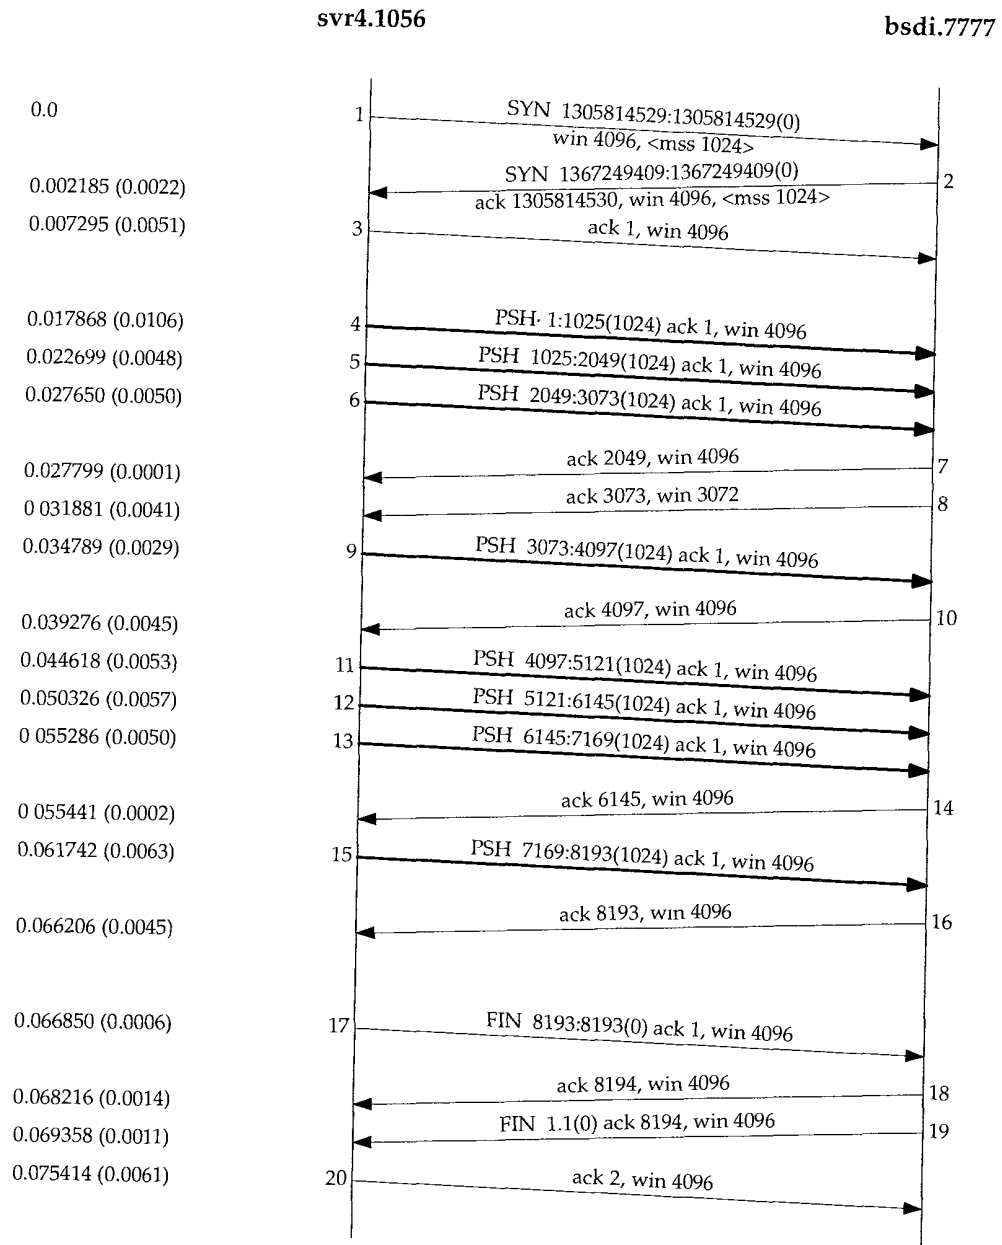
svr4.1056

bsdi.7777

0.0
1
SYN 1305814529:1305814529(0)
win 4096, <mss 1024>

0.002185 (0.0022)
SYN 1367249409:1367249409(0)
ack 1305814530, win 4096, <mss 1024>
2

0.007295 (0.0051)
3
ack 1, win 4096

0.017868 (0.0106)
4
PSH· 1:1025(1024) ack 1, win 4096

0.022699 (0.0048)
5
PSH 1025:2049(1024) ack 1, win 4096

0.027650 (0.0050)
6
PSH 2049:3073(1024) ack 1, win 4096

0.027799 (0.0001)
ack 2049, win 4096
7

0 031881 (0.0041)
ack 3073, win 3072
8

0.034789 (0.0029)
9
PSH 3073:4097(1024) ack 1, win 4096

0.039276 (0.0045)
ack 4097, win 4096
10

0.044618 (0.0053)
11
PSH 4097:5121(1024) ack 1, win 4096

0.050326 (0.0057)
12
PSH 5121:6145(1024) ack 1, win 4096

0 055286 (0.0050)
13
PSH 6145:7169(1024) ack 1, win 4096

0 055441 (0.0002)
ack 6145, win 4096
14

0.061742 (0.0063)
15
PSH 7169:8193(1024) ack 1, win 4096

0.066206 (0.0045)
ack 8193, win 4096
16

0.066850 (0.0006)
17
FIN 8193:8193(0) ack 1, win 4096

0.068216 (0.0014)
ack 8194, win 4096
18

0.069358 (0.0011)
FIN 1.1(0) ack 8194, win 4096
19

0.075414 (0.0061)
20
ack 2, win 4096